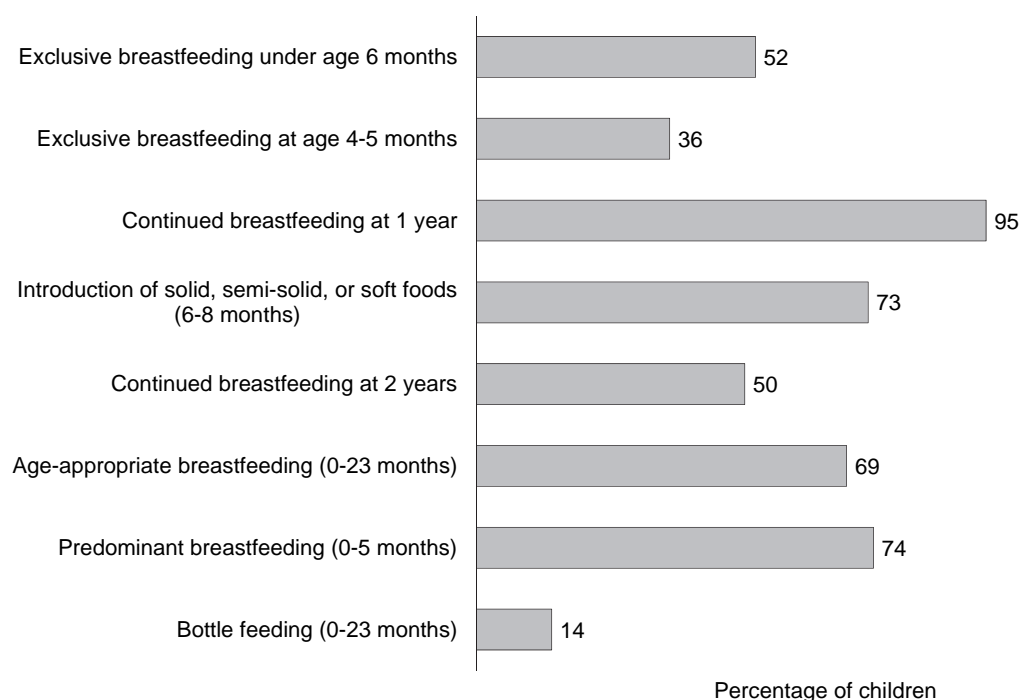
Exclusive breastfeeding under age 6 months 52

Exclusive breastfeeding at age 4-5 months 36

Continued breastfeeding at 1 year 95

Introduction of solid, semi-solid, or soft foods (6-8 months) 73

Continued breastfeeding at 2 years 50

Age-appropriate breastfeeding (0-23 months) 69

Predominant breastfeeding (0-5 months) 74

Bottle feeding (0-23 months) 14

Percentage of children